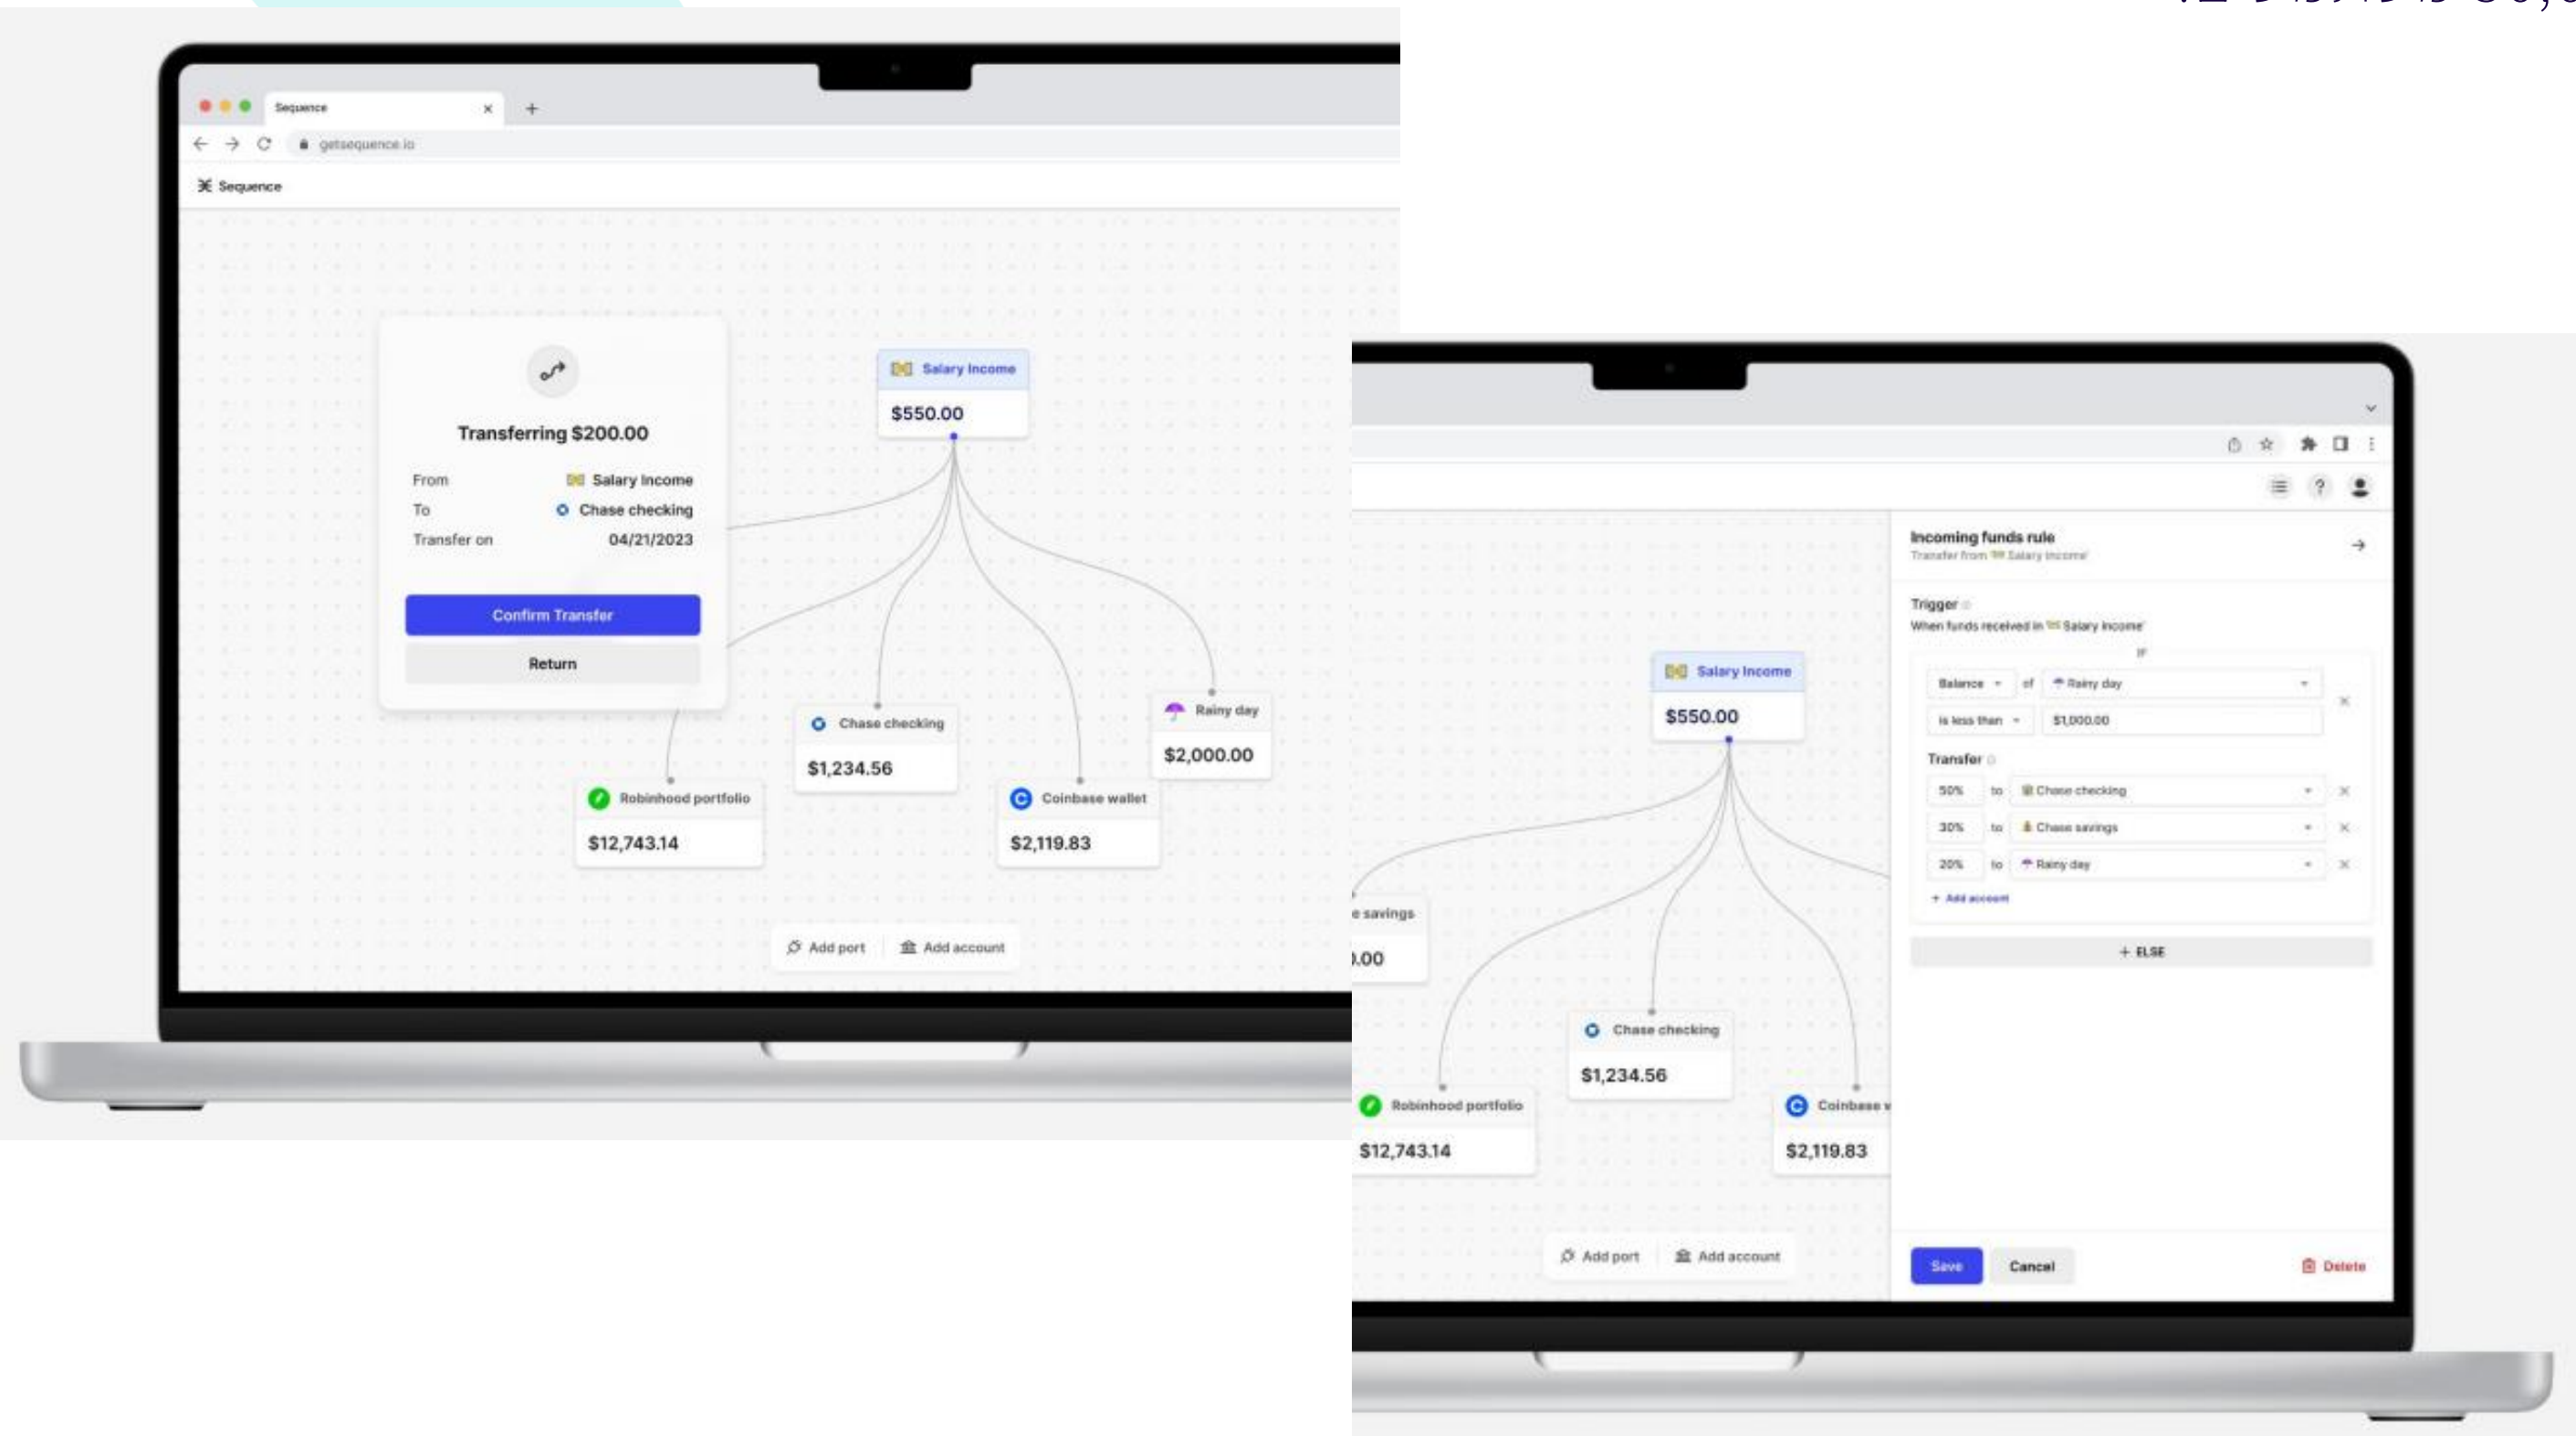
Sequence

getsequence.io

Sequence

Transferring $200.00

From Salary Income

To Chase checking

Transfer on 04/21/2023

Confirm Transfer

Return

Salary Income

$550.00

Chase checking

$1,234.56

Rainy day

$2,000.00

Robinhood portfolio

$12,743.14

Coinbase wallet

$2,119.83

Add port

Add account

Salary Income

$550.00

e savings

.00

Chase checking

$1,234.56

Robinhood portfolio

$12,743.14

Coinbase w

$2,119.83

Add port

Add account

Incoming funds rule

Transfer from Salary Income

Trigger

When funds received in Salary Income

IF

Balance of Rainy day

is less than $1,000.00

Transfer

50% to Chase checking

30% to Chase savings

20% to Rainy day

+ Add account

+ ELSE

Save

Cancel

Delete